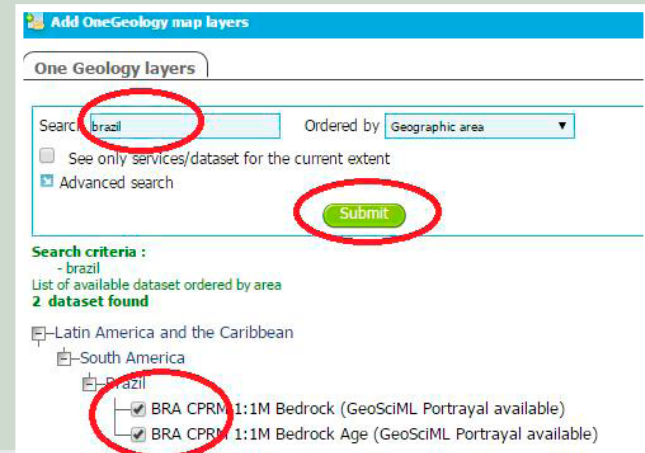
Add OneGeology map layers

One Geology layers

Search brazil

Ordered by Geographic area

See only services/dataset for the current extent

Advanced search

Submit

Search criteria :
- brazil
List of available dataset ordered by area
2 dataset found

Latin America and the Caribbean
South America
Brazil
BRA CPRM 1:1M Bedrock (GeoSciML Portrayal available)
BRA CPRM 1:1M Bedrock Age (GeoSciML Portrayal available)